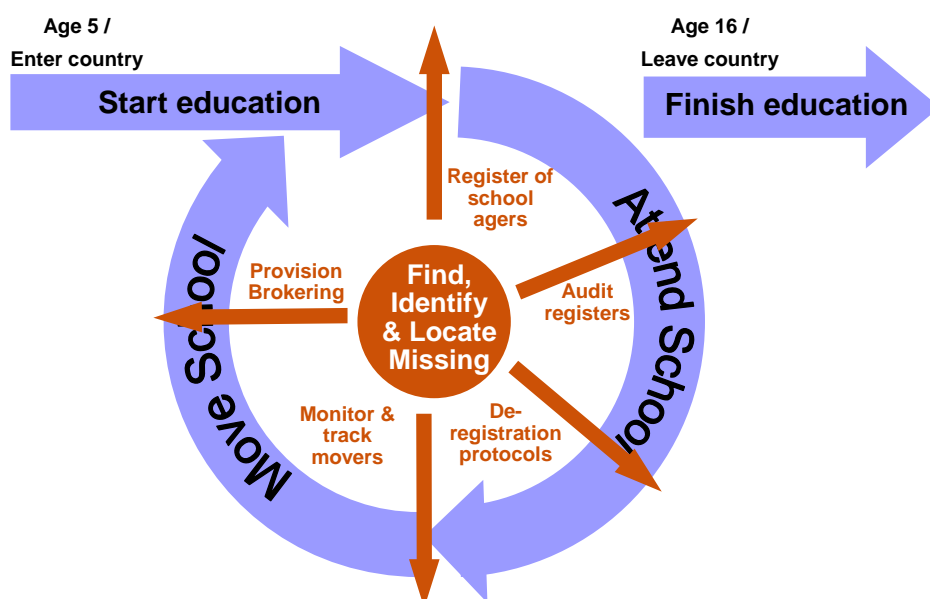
Age 5 /
Enter country

Start education

Age 16 /
Leave country

Finish education

Register of school agers

Attend School

Provision Brokering

Find, Identify & Locate Missing

Audit registers

Move School

Monitor & track movers

De-registration protocols